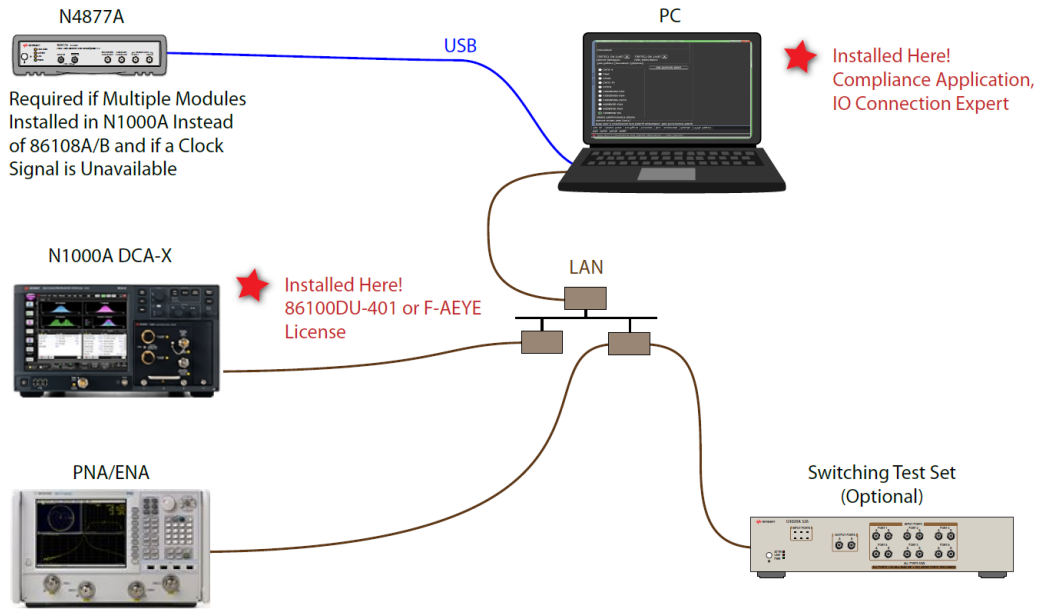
N4877A

Required if Multiple Modules Installed in N1000A Instead of 86108A/B and if a Clock Signal is Unavailable

USB

PC

Installed Here! Compliance Application, IO Connection Expert

N1000A DCA-X

Installed Here! 86100DU-401 or F-AEYE License

LAN

PNA/ENA

Switching Test Set (Optional)